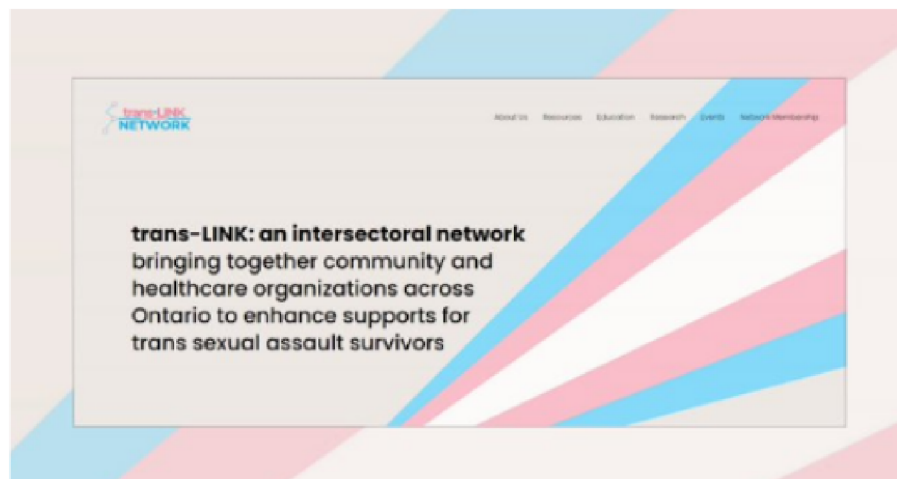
trans-LINK NETWORK

About Us Resources Education Research Events Network Membership

**trans-LINK: an intersectoral network** bringing together community and healthcare organizations across Ontario to enhance supports for trans sexual assault survivors